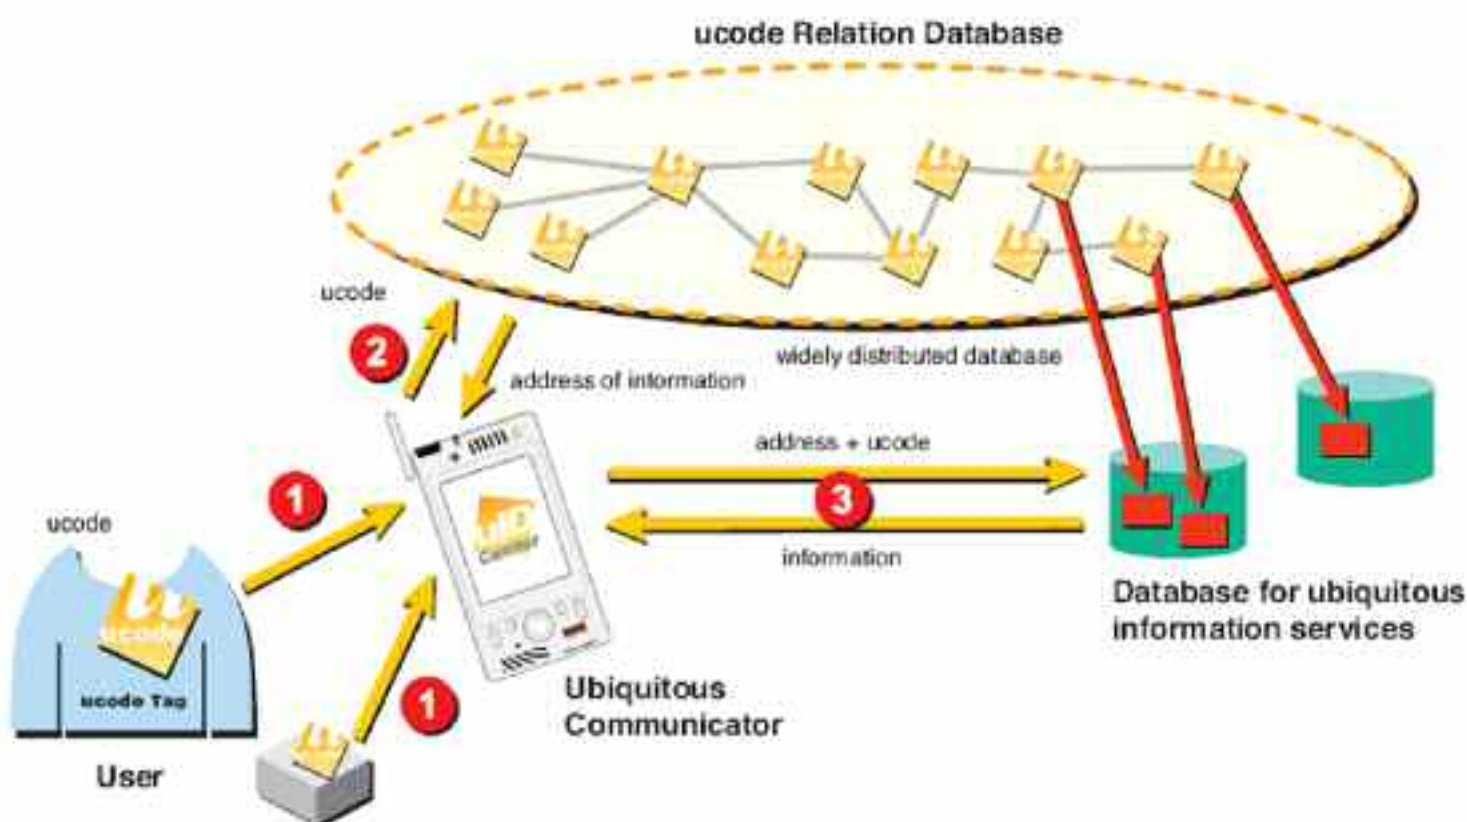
ucode Relation Database

ucode

2

address of information

widely distributed database

address + ucode

1

3

information

ucode

ucode

ucode Tag

User

1

Ubiquitous Communicator

Database for ubiquitous information services